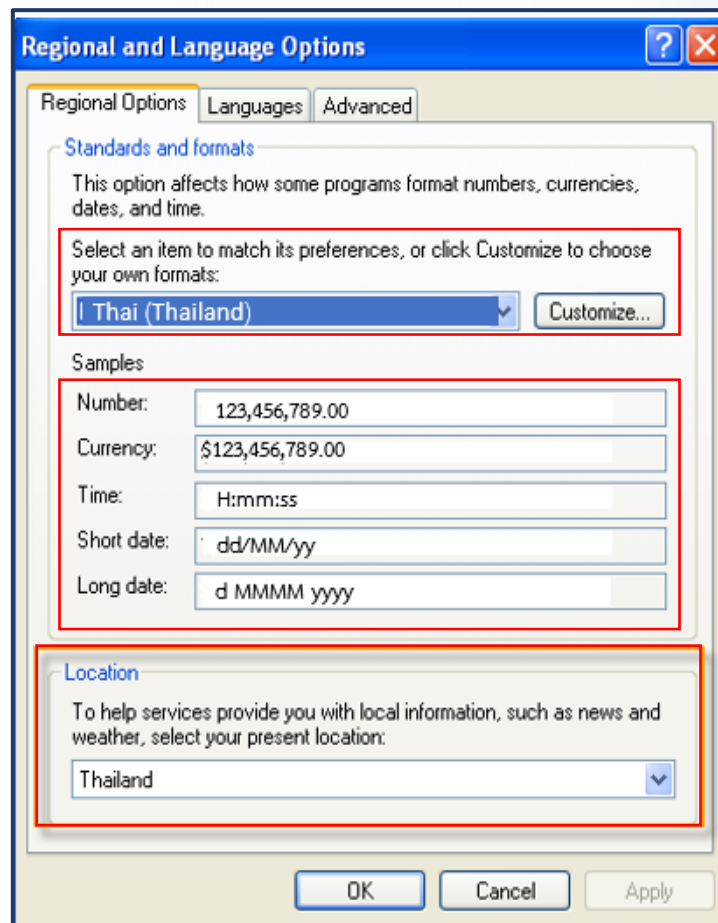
Regional and Language Options

Regional Options | Languages | Advanced

Standards and formats

This option affects how some programs format numbers, currencies, dates, and time.

Select an item to match its preferences, or click Customize to choose your own formats:

I Thai (Thailand)

Customize...

Samples

| | |
|---|---|
| Number: | 123,456,789.00 |
| Currency: | $123,456,789.00 |
| Time: | H:mm:ss |
| Short date: | dd/MM/yy |
| Long date: | d MMMM yyyy |

Location

To help services provide you with local information, such as news and weather, select your present location:

Thailand

OK | Cancel | Apply